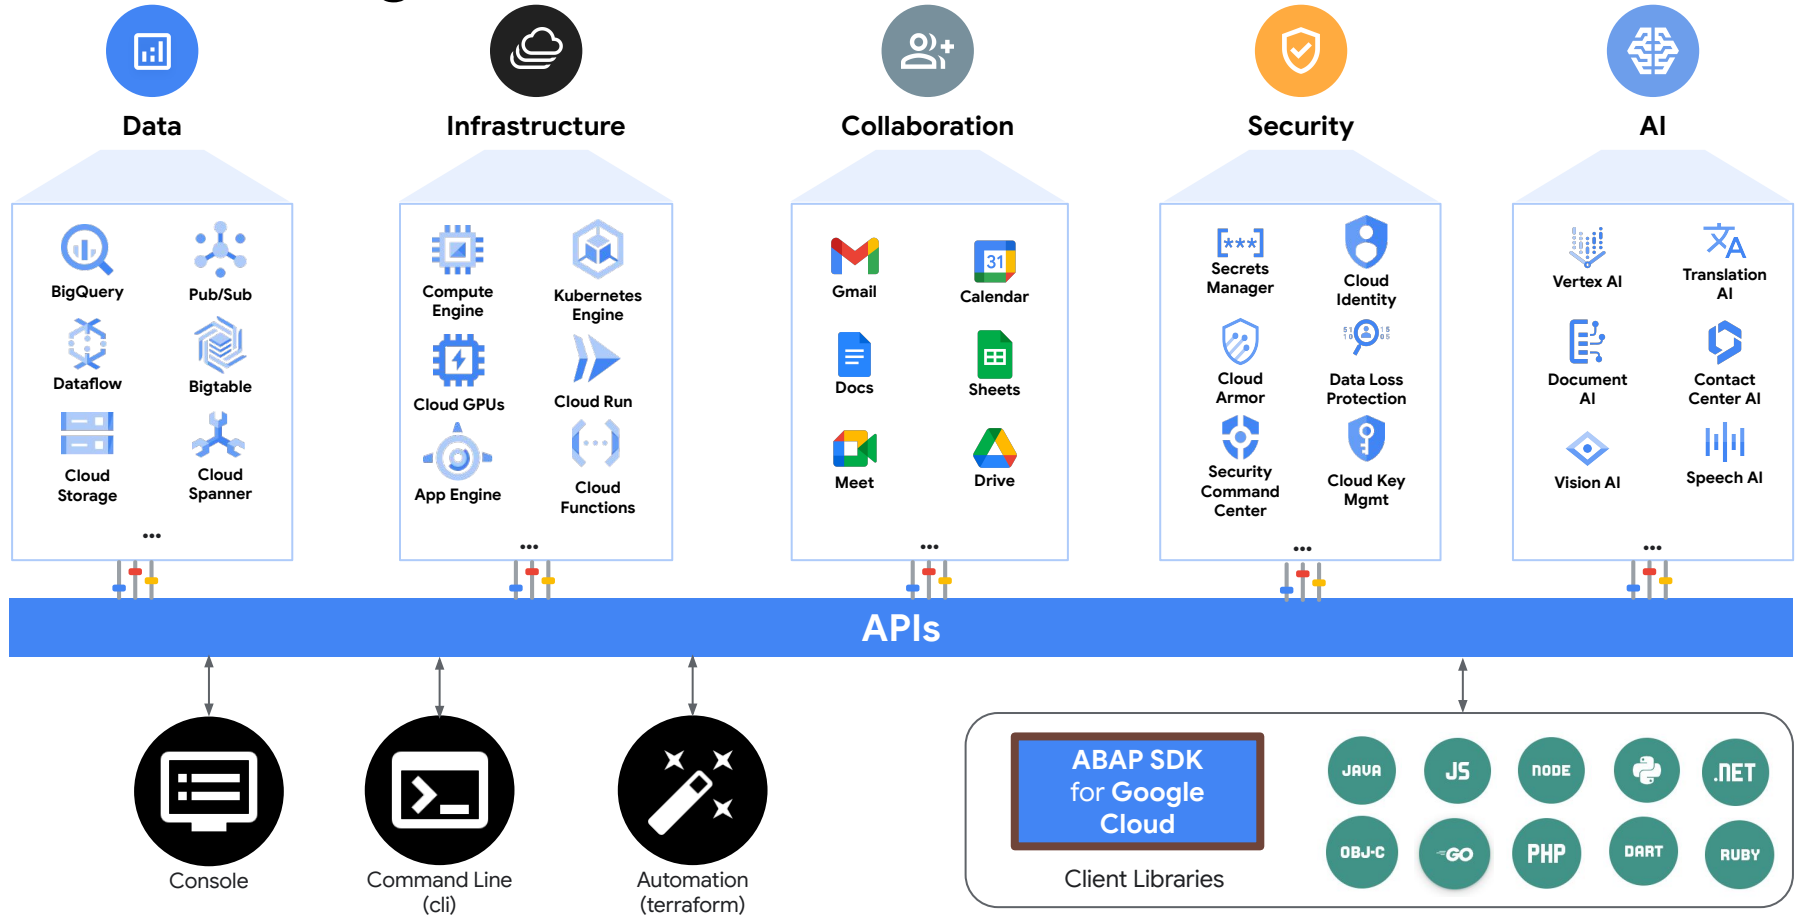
Data

BigQuery
Pub/Sub
Dataflow
Bigtable
Cloud Storage
Cloud Spanner
...

Infrastructure

Compute Engine
Kubernetes Engine
Cloud GPUs
Cloud Run
App Engine
Cloud Functions
...

Collaboration

Gmail
Calendar
Docs
Sheets
Meet
Drive
...

Security

Secrets Manager
Cloud Identity
Cloud Armor
Data Loss Protection
Security Command Center
Cloud Key Mgmt
...

AI

Vertex AI
Translation AI
Document AI
Contact Center AI
Vision AI
Speech AI
...

APIs

Console
Command Line (cli)
Automation (terraform)

ABAP SDK for Google Cloud
Client Libraries

JAVA
JS
NODE
.NET
OBJ-C
GO
PHP
DART
RUBY